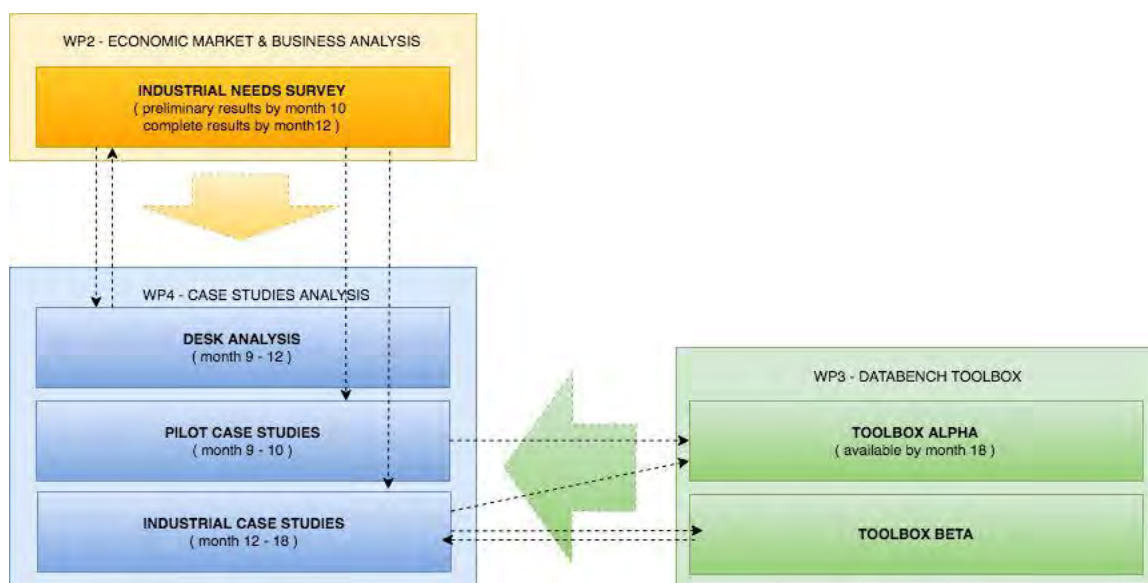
WP2 - ECONOMIC MARKET & BUSINESS ANALYSIS

INDUSTRIAL NEEDS SURVEY
( preliminary results by month 10
complete results by month12 )

WP4 - CASE STUDIES ANALYSIS

DESK ANALYSIS
( month 9 - 12 )

PILOT CASE STUDIES
( month 9 - 10 )

INDUSTRIAL CASE STUDIES
( month 12 - 18 )

WP3 - DATABENCH TOOLBOX

TOOLBOX ALPHA
( available by month 18 )

TOOLBOX BETA